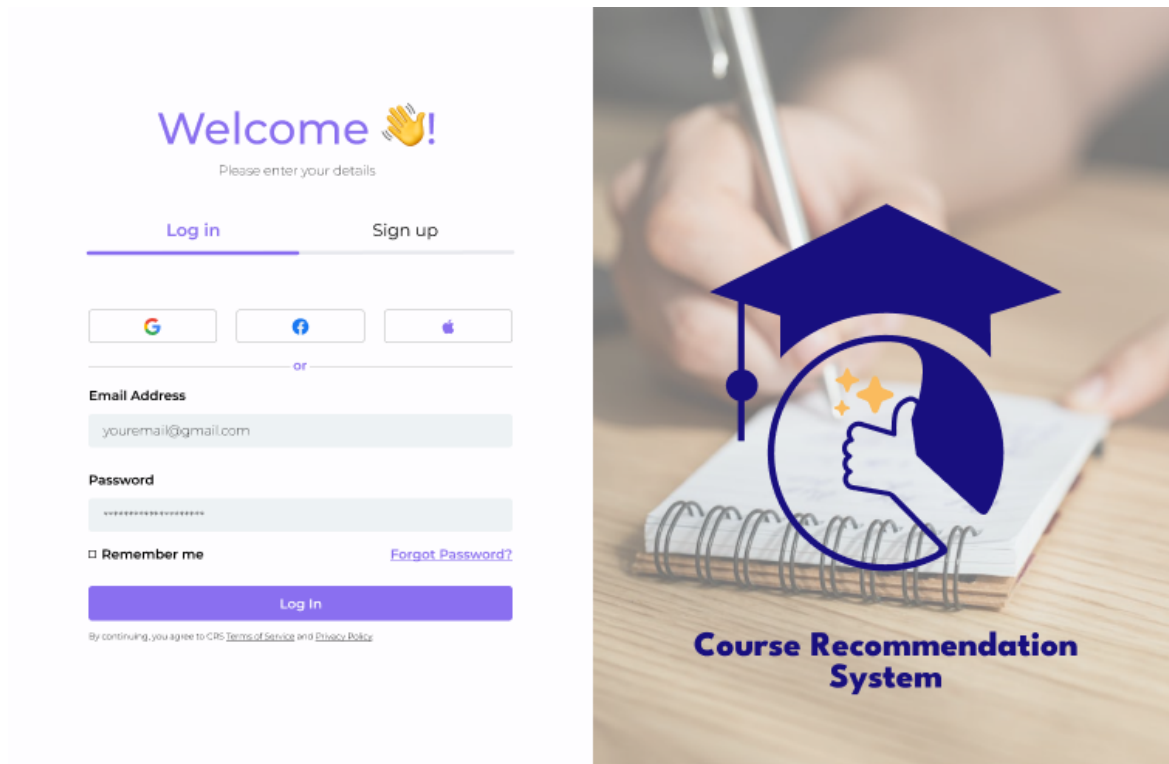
Welcome 👋!

Please enter your details

Log in

Sign up

or

Email Address

youremail@gmail.com

Password

••••••••••••••••••••

Remember me

Forgot Password?

Log In

By continuing, you agree to CRS Terms of Service and Privacy Policy

Course Recommendation System